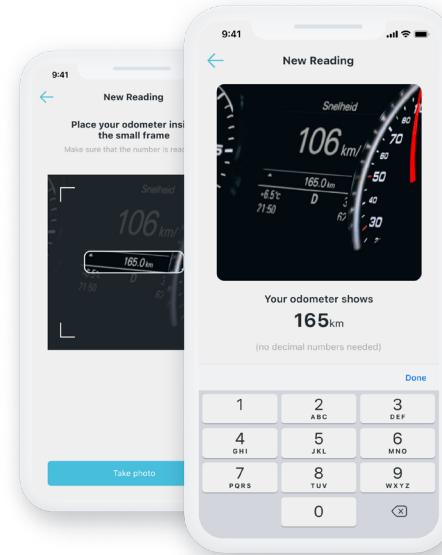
9:41

New Reading

Place your odometer insi the small frame

Make sure that the number is read

Snelheid

106 km/

165.0km

71:50

Take photo

9:41

New Reading

Snelheid

106 km/

165.0km

+6.5°c

D

71:50

80

70

50

40

30

Your odometer shows

165km

(no decimal numbers needed)

Done

| | | |
|---|---|---|
| 1 | 2 ABC | 3 DEF |
| 4 GHI | 5 JKL | 6 MNO |
| 7 PQRS | 8 TUV | 9 WXYZ |
| | 0 | |